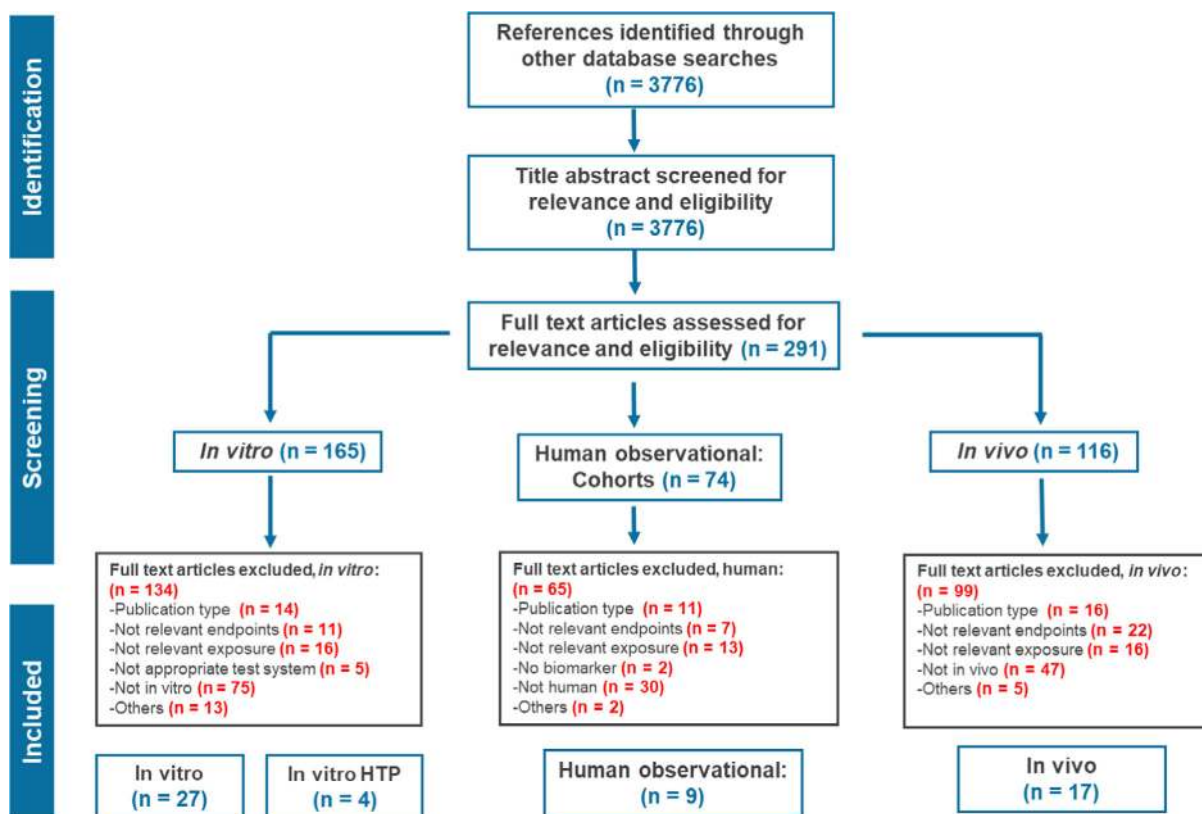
Identification

References identified through other database searches
(n = 3776)

Title abstract screened for relevance and eligibility
(n = 3776)

Screening

Full text articles assessed for relevance and eligibility (n = 291)

*In vitro* (n = 165)

Human observational: Cohorts (n = 74)

*In vivo* (n = 116)

Included

Full text articles excluded, *in vitro*:
(n = 134)
-Publication type (n = 14)
-Not relevant endpoints (n = 11)
-Not relevant exposure (n = 16)
-Not appropriate test system (n = 5)
-Not in vitro (n = 75)
-Others (n = 13)

Full text articles excluded, human:
(n = 65)
-Publication type (n = 11)
-Not relevant endpoints (n = 7)
-Not relevant exposure (n = 13)
-No biomarker (n = 2)
-Not human (n = 30)
-Others (n = 2)

Full text articles excluded, *in vivo*:
(n = 99)
-Publication type (n = 16)
-Not relevant endpoints (n = 22)
-Not relevant exposure (n = 16)
-Not in vivo (n = 47)
-Others (n = 5)

In vitro
(n = 27)

In vitro HTP
(n = 4)

Human observational:
(n = 9)

In vivo
(n = 17)